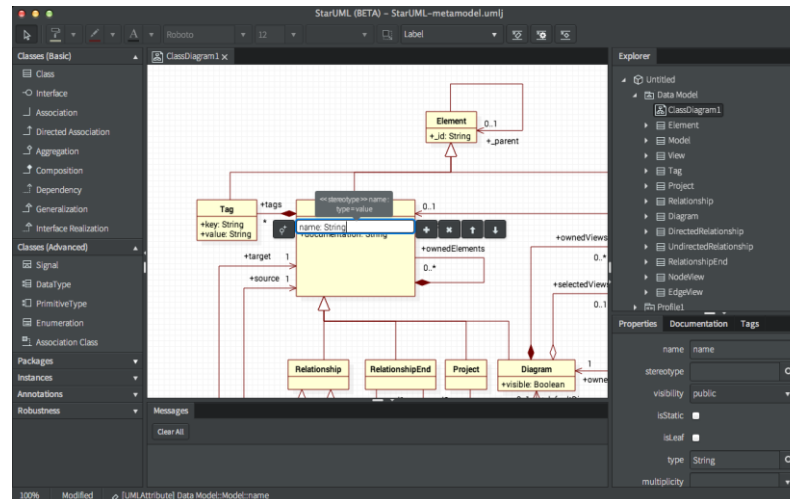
StarUML (BETA) – StarUML-metamodel.umlj

Roboto 12 Label

Classes (Basic)
Class
Interface
Association
Directed Association
Aggregation
Composition
Dependency
Generalization
Interface Realization
Classes (Advanced)
Signal
DataType
PrimitiveType
Enumeration
Association Class
Packages
Instances
Annotations
Robustness

ClassDiagram1

Element
+_id: String
0..1
+_parent
Tag
+key: String
+value: String
+tags
*
<<stereotype>> name : type = value
name: String
+documentation: String
0..1
+ownedElements
0..*
+target 1
+source 1
+ownedViews
0..*
+selectedViews
0..1
Relationship
RelationshipEnd
Project
Diagram
+visible: Boolean
1
+owne

Messages
Clear All

Explorer
Untitled
Data Model
ClassDiagram1
Element
Model
View
Tag
Project
Relationship
Diagram
DirectedRelationship
UndirectedRelationship
RelationshipEnd
NodeView
EdgeView
Profile1

Properties Documentation Tags
name name
stereotype
visibility public
isStatic
isLeaf
type String
multiplicity

100% Modified [UMLAttribute] Data Model::Model::name